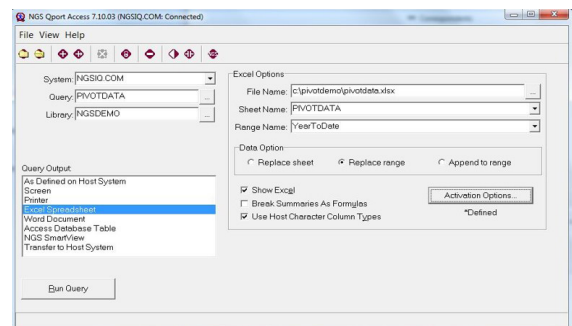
NGS Qport Access 7.10.03 (NGSIQ.COM: Connected)

File View Help

System: NGSIQ.COM
Query: PIVOTDATA
Library: NGSDEMO

Query Output
As Defined on Host System
Screen
Printer
Excel Spreadsheet
Word Document
Access Database Table
NGS SmartView
Transfer to Host System

Run Query

Excel Options
File Name: c:\pivotdemo\pivotdata.xlsx
Sheet Name: PIVOTDATA
Range Name: YearToDate

Data Option
Replace sheet
Replace range
Append to range

Show Excel
Break Summaries As Formulas
Use Host Character Column Types

Activation Options...
*Defined